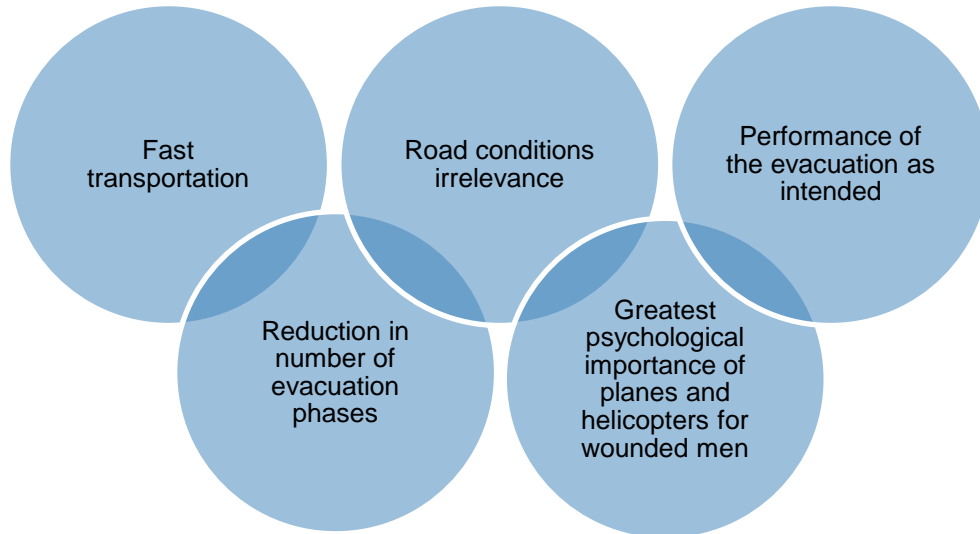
Fast transportation

Road conditions irrelevance

Performance of the evacuation as intended

Reduction in number of evacuation phases

Greatest psychological importance of planes and helicopters for wounded men